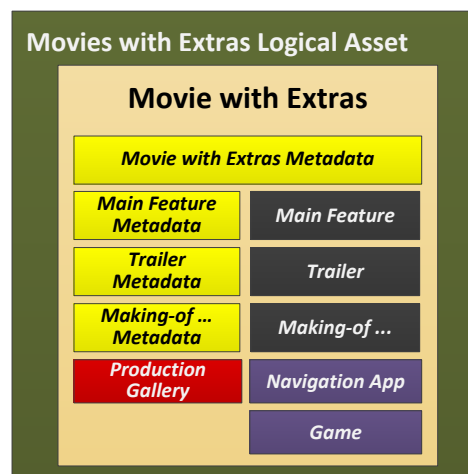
Movies with Extras Logical Asset

Movie with Extras

Movie with Extras Metadata

Main Feature Metadata

Main Feature

Trailer Metadata

Trailer

Making-of … Metadata

Making-of ...

Production Gallery

Navigation App

Game